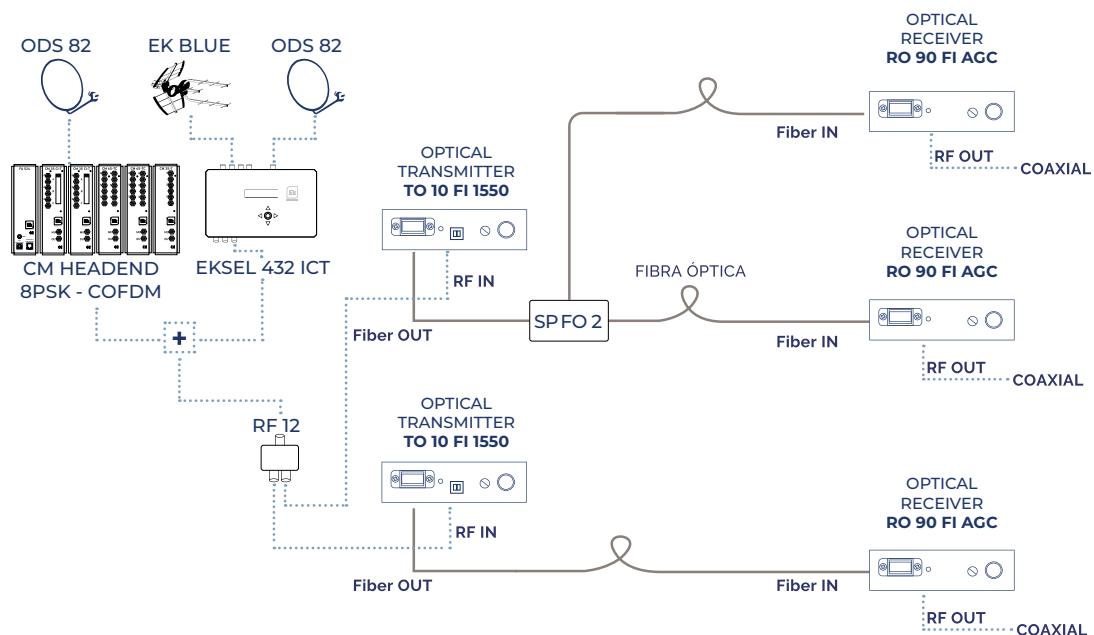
ODS 82

EK BLUE

ODS 82

CM HEADEND
8PSK - COFDM

EKSEL 432 ICT

+

RF 12

OPTICAL
TRANSMITTER
TO 10 FI 1550

RF IN

Fiber OUT

SP FO 2

FIBRA ÓPTICA

OPTICAL
TRANSMITTER
TO 10 FI 1550

RF IN

Fiber OUT

OPTICAL
RECEIVER
RO 90 FI AGC

Fiber IN

RF OUT

COAXIAL

OPTICAL
RECEIVER
RO 90 FI AGC

Fiber IN

RF OUT

COAXIAL

OPTICAL
RECEIVER
RO 90 FI AGC

Fiber IN

RF OUT

COAXIAL